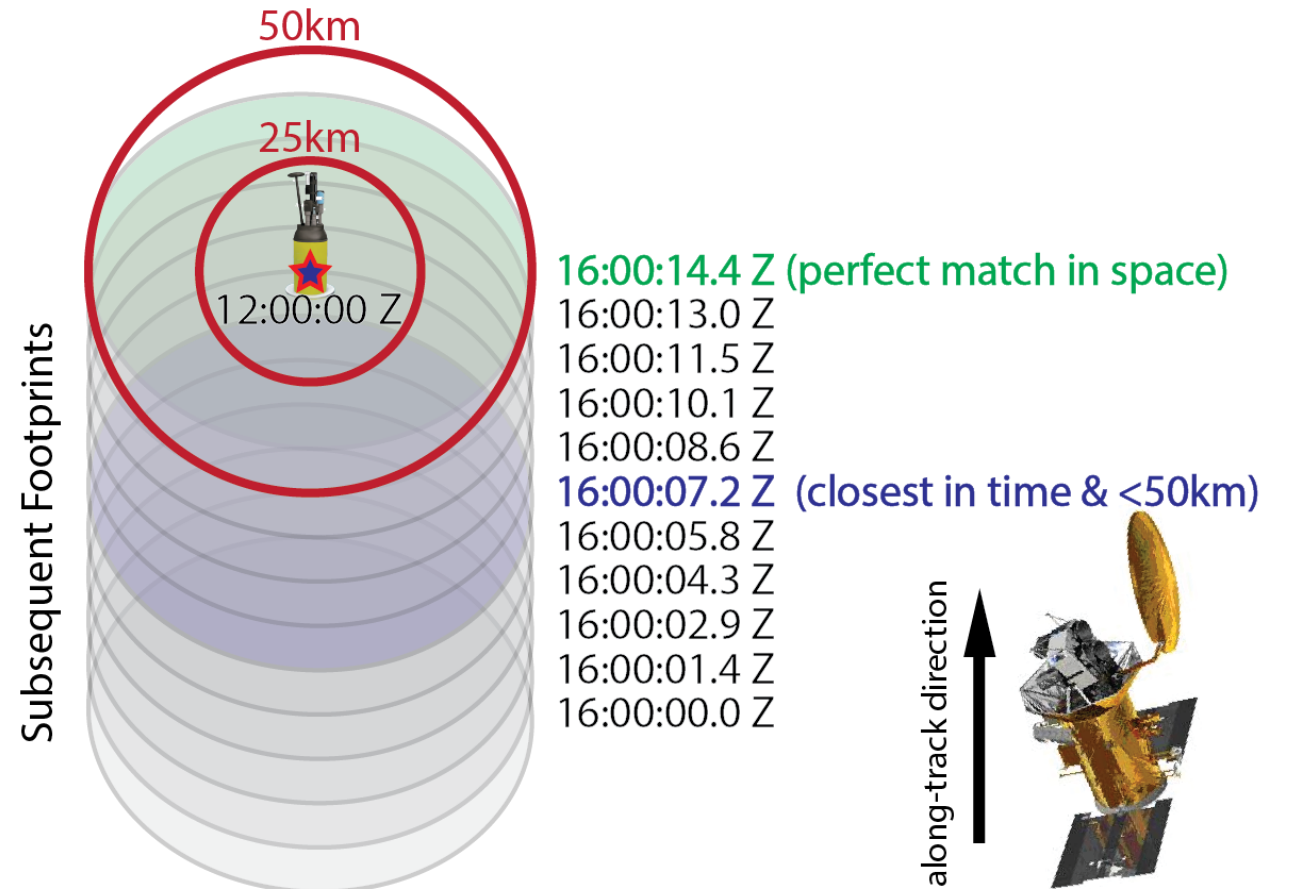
50km

25km

12:00:00 Z

Subsequent Footprints

16:00:14.4 Z (perfect match in space)
16:00:13.0 Z
16:00:11.5 Z
16:00:10.1 Z
16:00:08.6 Z
16:00:07.2 Z (closest in time & <50km)
16:00:05.8 Z
16:00:04.3 Z
16:00:02.9 Z
16:00:01.4 Z
16:00:00.0 Z

along-track direction